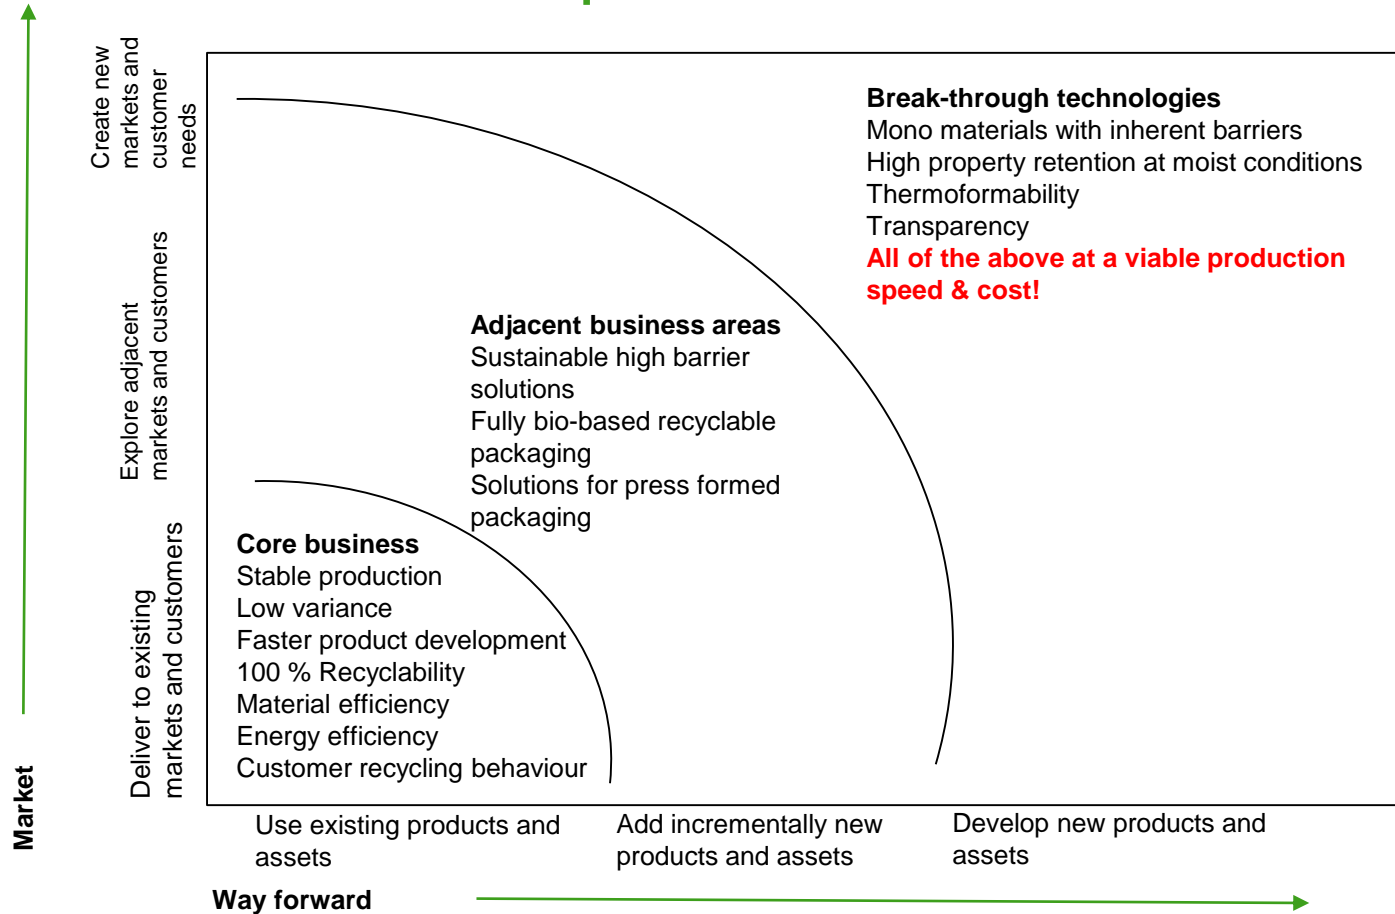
Create new markets and customer needs

Explore adjacent markets and customers

Deliver to existing markets and customers

Market

**Break-through technologies**
Mono materials with inherent barriers
High property retention at moist conditions
Thermoformability
Transparency
All of the above at a viable production speed & cost!

**Adjacent business areas**
Sustainable high barrier solutions
Fully bio-based recyclable packaging
Solutions for press formed packaging

**Core business**
Stable production
Low variance
Faster product development
100 % Recyclability
Material efficiency
Energy efficiency
Customer recycling behaviour

Use existing products and assets

Add incrementally new products and assets

Develop new products and assets

Way forward